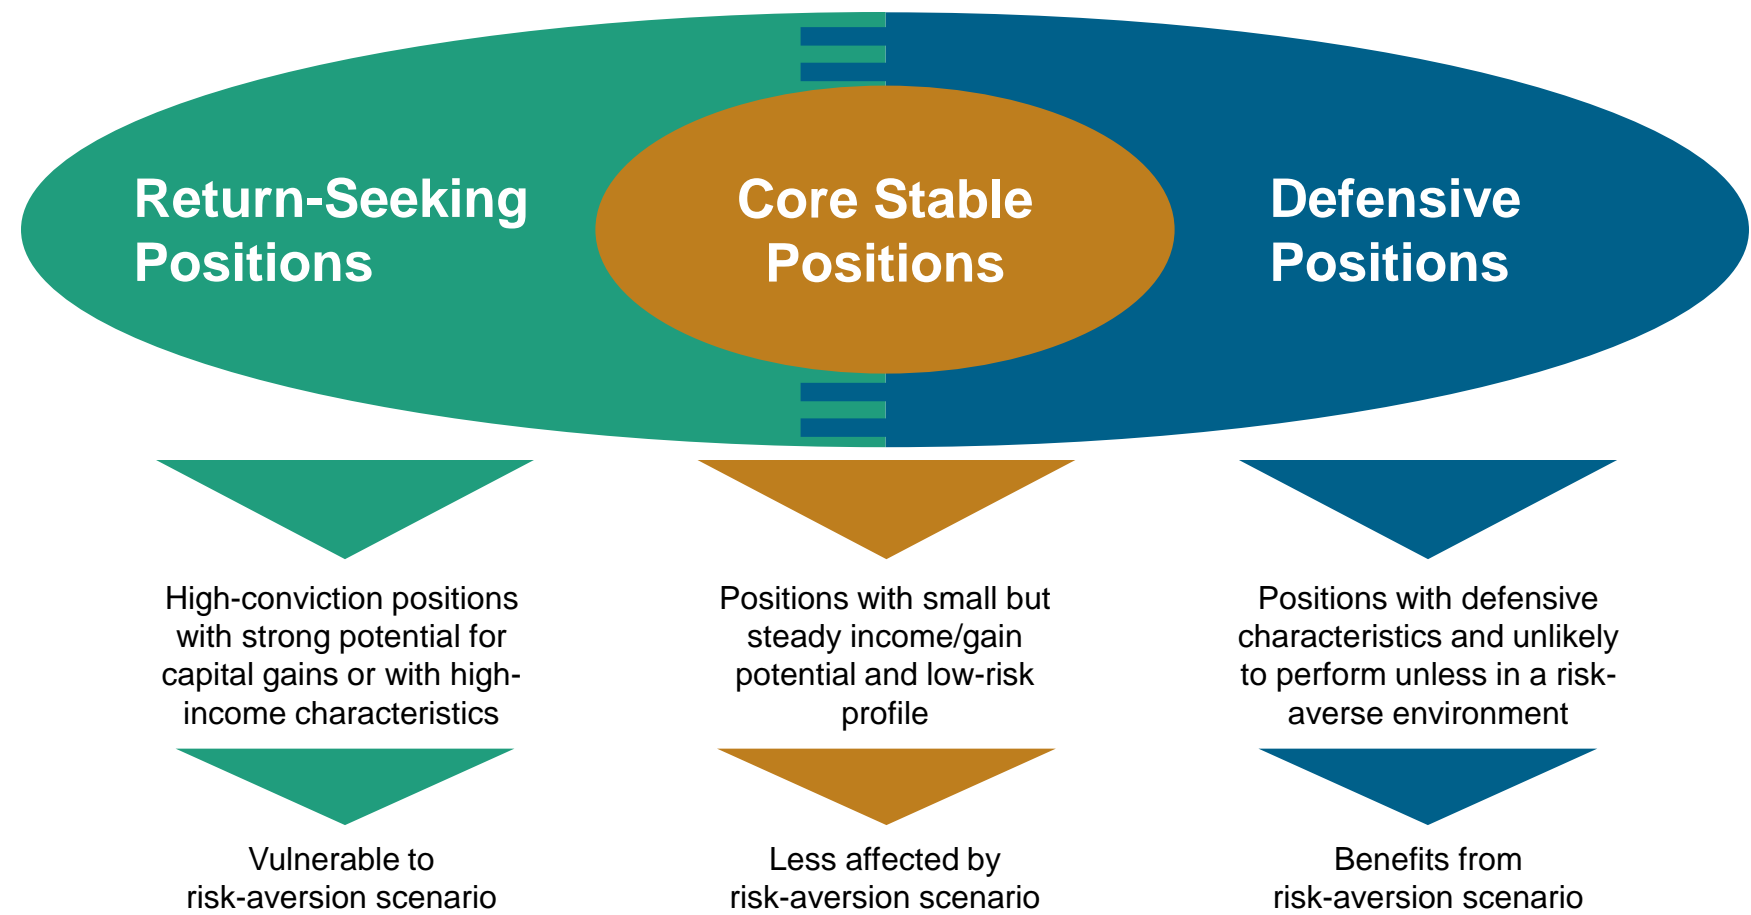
Return-Seeking Positions

Core Stable Positions

Defensive Positions

High-conviction positions with strong potential for capital gains or with high-income characteristics

Vulnerable to risk-aversion scenario

Positions with small but steady income/gain potential and low-risk profile

Less affected by risk-aversion scenario

Positions with defensive characteristics and unlikely to perform unless in a risk-averse environment

Benefits from risk-aversion scenario